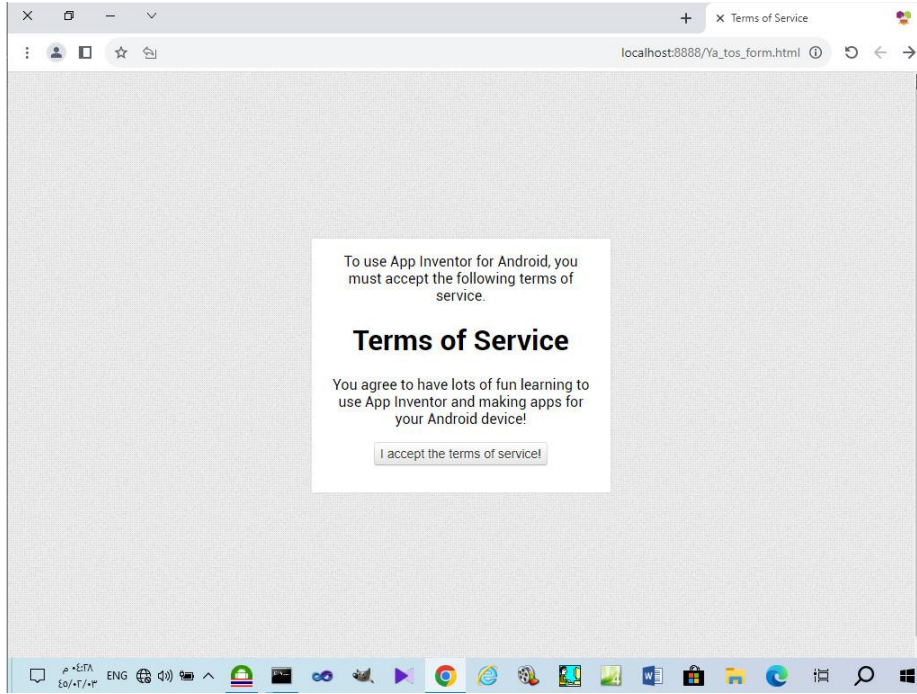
Terms of Service

localhost:8888/Ya_tos_form.html

To use App Inventor for Android, you must accept the following terms of service.

Terms of Service

You agree to have lots of fun learning to use App Inventor and making apps for your Android device!

I accept the terms of service!

ENG

٠٤:٢٨ م
٤٥/٠٢/٠٣